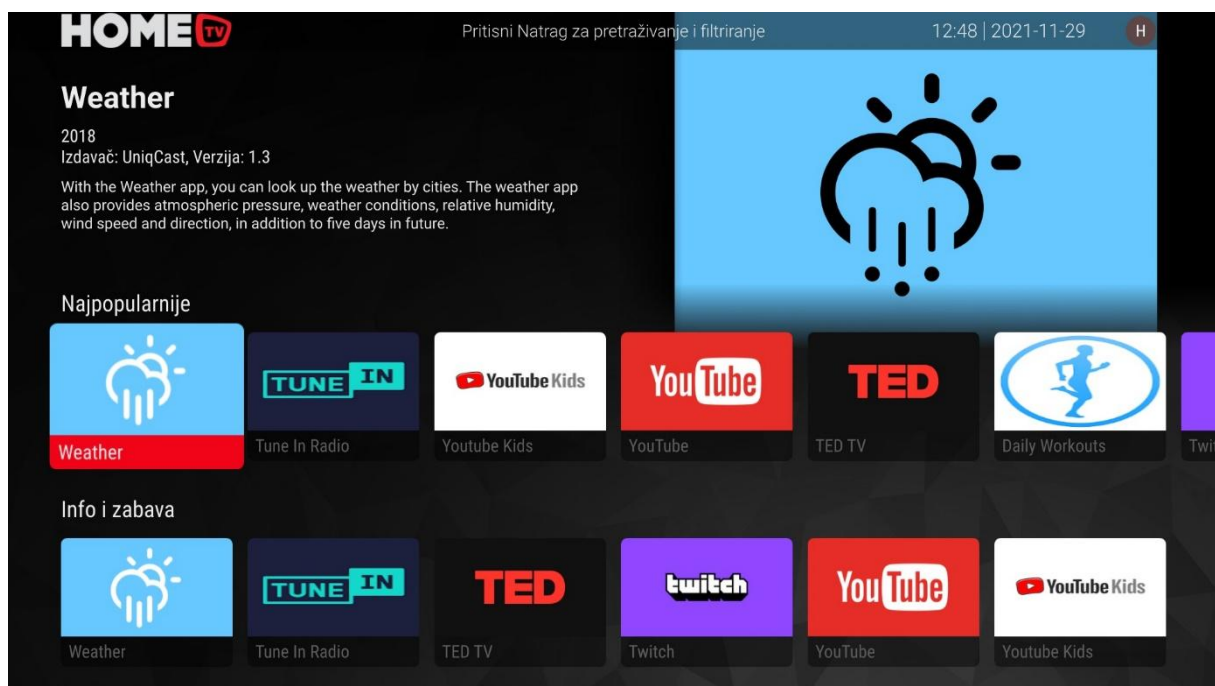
HOME TV

Pritisni Natrag za pretraživanje i filtriranje

12:48 | 2021-11-29

H

Weather

2018
Izdavač: UniqCast, Verzija: 1.3

With the Weather app, you can look up the weather by cities. The weather app also provides atmospheric pressure, weather conditions, relative humidity, wind speed and direction, in addition to five days in future.

Najpopularnije

Weather

TUNE IN
Tune In Radio

YouTube Kids
Youtube Kids

YouTube
YouTube

TED
TED TV

Daily Workouts

Twi

Info i zabava

Weather

TUNE IN
Tune In Radio

TED
TED TV

twitch
Twitch

YouTube
YouTube

YouTube Kids
Youtube Kids